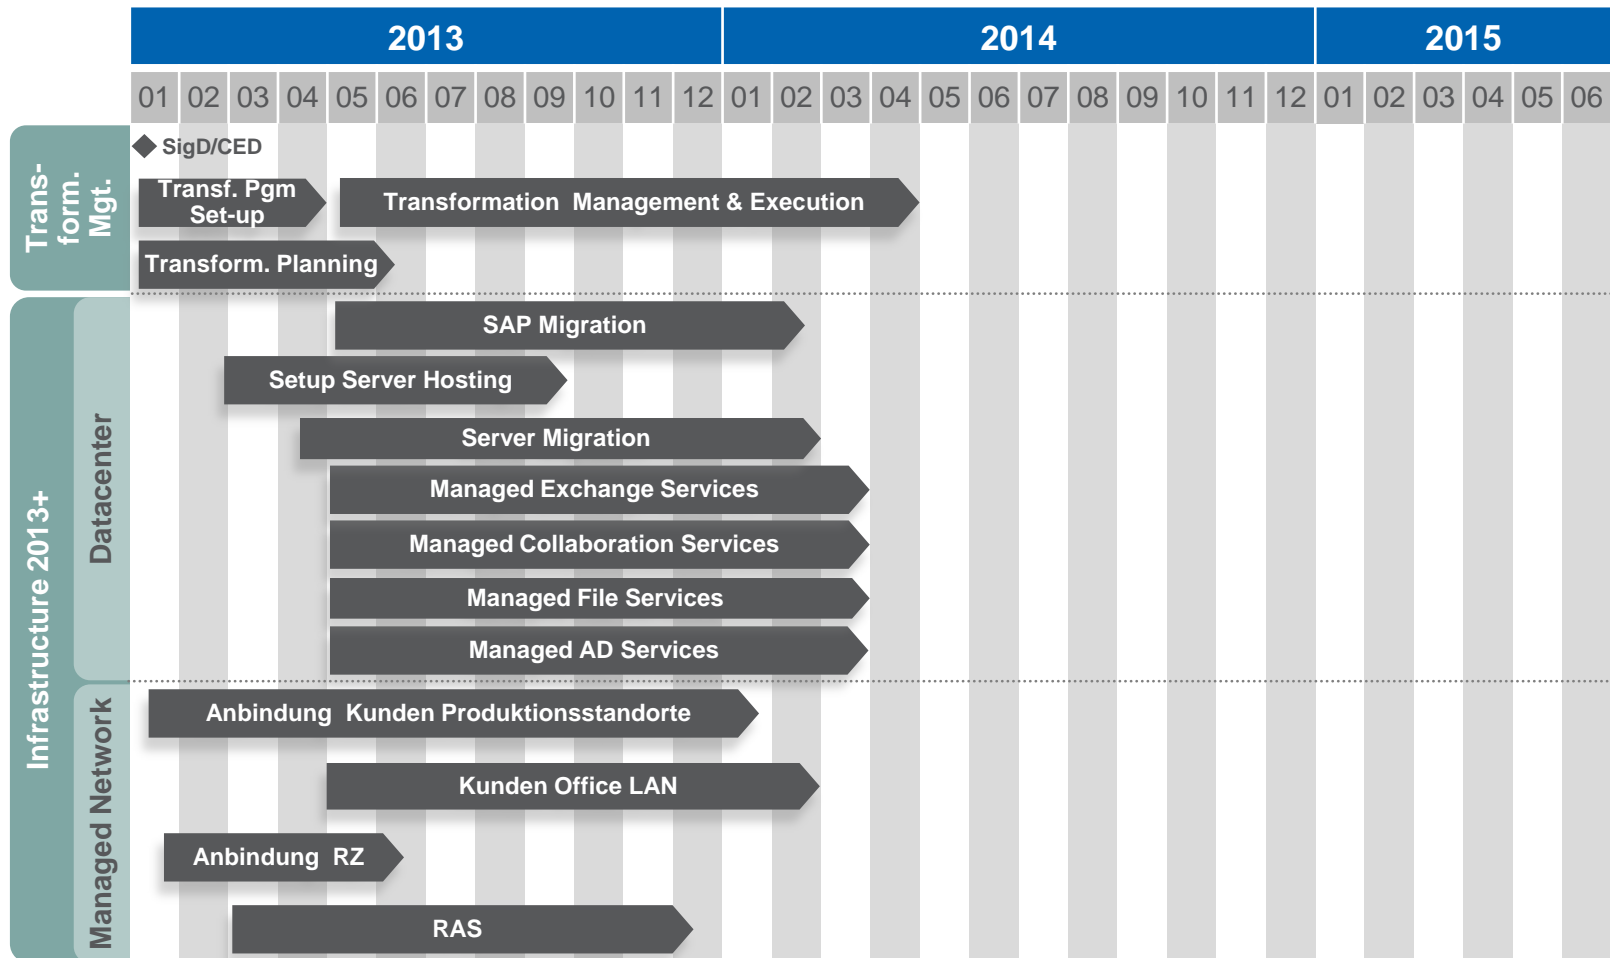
| 2013 | | | | | | | | | | | | 2014 | | | | | | | | | | | | 2015 | | | | | |
|---|---|---|---|---|---|---|---|---|---|---|---|---|---|---|---|---|---|---|---|---|---|---|---|---|---|---|---|---|---|
| 01 | 02 | 03 | 04 | 05 | 06 | 07 | 08 | 09 | 10 | 11 | 12 | 01 | 02 | 03 | 04 | 05 | 06 | 07 | 08 | 09 | 10 | 11 | 12 | 01 | 02 | 03 | 04 | 05 | 06 |

Trans-form. Mgt.

SigD/CED

Transf. Pgm Set-up

Transformation Management & Execution

Transform. Planning

Infrastructure 2013+

Datacenter

SAP Migration

Setup Server Hosting

Server Migration

Managed Exchange Services

Managed Collaboration Services

Managed File Services

Managed AD Services

Managed Network

Anbindung Kunden Produktionsstandorte

Kunden Office LAN

Anbindung RZ

RAS